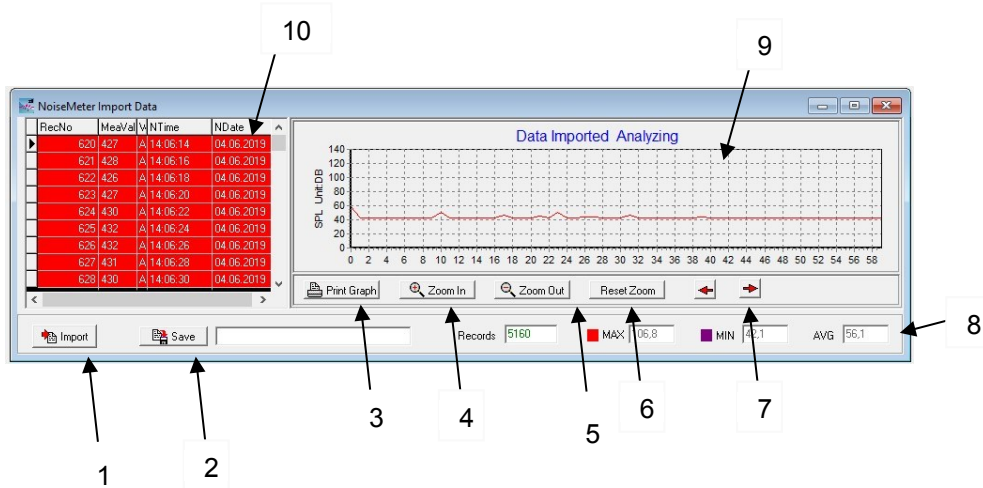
10

9

NoiseMeter Import Data

| RecNo | MeaVal | V | NTime | NDate |
|---|---|---|---|---|
| 620 | 427 | A | 14:06:14 | 04.06.2019 |
| 621 | 428 | A | 14:06:16 | 04.06.2019 |
| 622 | 426 | A | 14:06:18 | 04.06.2019 |
| 623 | 427 | A | 14:06:20 | 04.06.2019 |
| 624 | 430 | A | 14:06:22 | 04.06.2019 |
| 625 | 432 | A | 14:06:24 | 04.06.2019 |
| 626 | 432 | A | 14:06:26 | 04.06.2019 |
| 627 | 431 | A | 14:06:28 | 04.06.2019 |
| 628 | 430 | A | 14:06:30 | 04.06.2019 |

Data Imported Analyzing

SPL Unit:DB

140 120 100 80 60 40 20 0

0 2 4 6 8 10 12 14 16 18 20 22 24 26 28 30 32 34 36 38 40 42 44 46 48 50 52 54 56 58

Print Graph Zoom In Zoom Out Reset Zoom

Import Save Records 5160 MAX 106,8 MIN 42,1 AVG 56,1

8

3 4 5 6 7

1 2